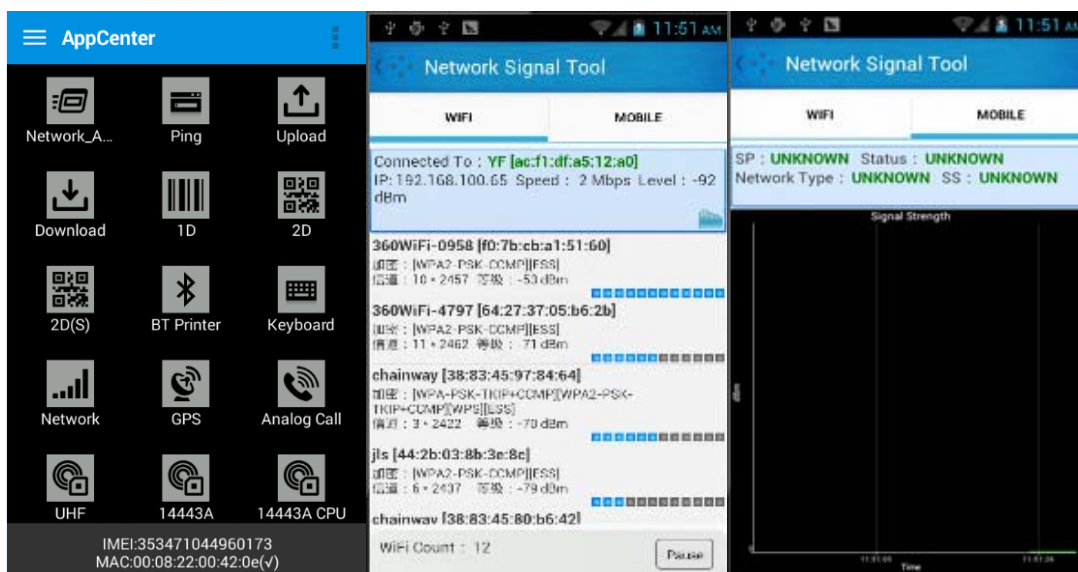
AppCenter

Network_A... Ping Upload

Download 1D 2D

2D(S) BT Printer Keyboard

Network GPS Analog Call

UHF 14443A 14443A CPU

IMEI:353471044960173
MAC:00:08:22:00:42:0e(√)

11:51 AM

Network Signal Tool

WIFI MOBILE

Connected To : YF [ac:f1:df:a5:12:a0]
IP: 192.168.100.65 Speed : 2 Mbps Level : -92 dBm

360WiFi-0958 [f0:7b:cb:a1:51:60]
加密 : [WPA2-PSK-CCMP][ESS]
信道 : 10 • 2457 等级 : -53 dBm

360WiFi-4797 [64:27:37:05:b6:2b]
加密 : [WPA2-PSK-CCMP][ESS]
信道 : 11 • 2462 等级 : -71 dBm

chainway [38:83:45:97:84:64]
加密 : [WPA-PSK-TKIP+CCMP][WPA2-PSK-TKIP+CCMP][WPS][ESS]
信道 : 3 • 2422 等级 : -70 dBm

jls [44:2b:03:8b:3e:8c]
加密 : [WPA2-PSK-CCMP][ESS]
信道 : 6 • 2437 等级 : -79 dBm

chainway [38:83:45:80:b6:42]

WiFi Count : 12

Pause

11:51 AM

Network Signal Tool

WIFI MOBILE

SP : UNKNOWN Status : UNKNOWN
Network Type : UNKNOWN SS : UNKNOWN

Signal Strength

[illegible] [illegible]
Time